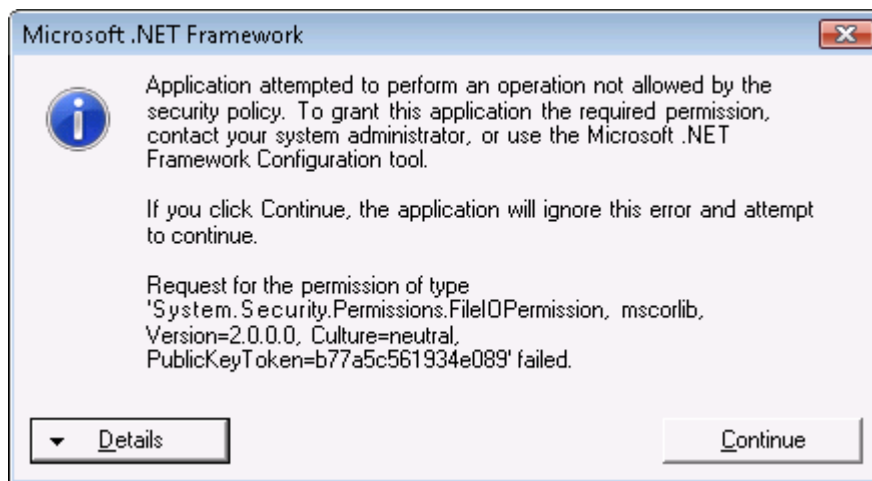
Microsoft .NET Framework

Application attempted to perform an operation not allowed by the security policy. To grant this application the required permission, contact your system administrator, or use the Microsoft .NET Framework Configuration tool.

If you click Continue, the application will ignore this error and attempt to continue.

Request for the permission of type 'System.Security.Permissions.FileIOPermission, mscorlib, Version=2.0.0.0, Culture=neutral, PublicKeyToken=b77a5c561934e089' failed.

Details

Continue